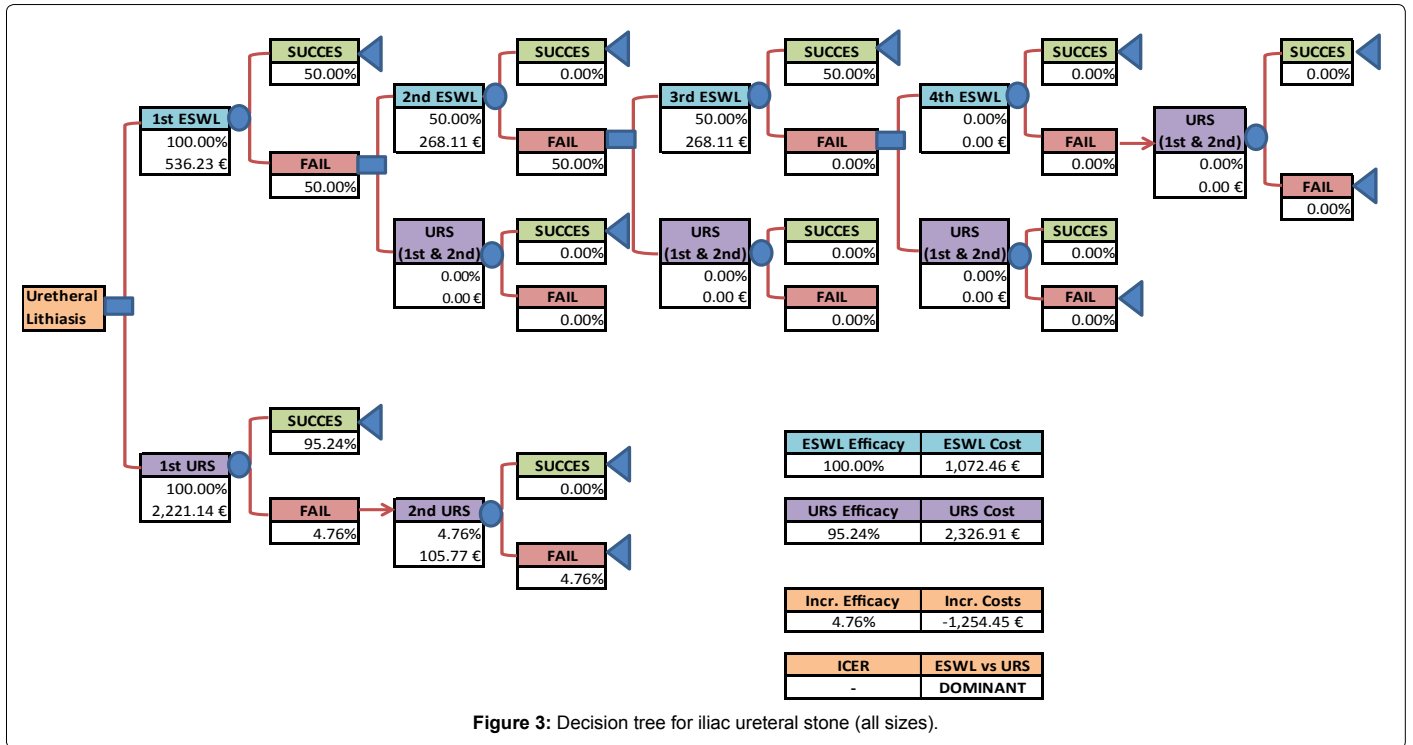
Uretheral Lithiasis

1st ESWL
100.00%
536.23 €

SUCCES
50.00%

FAIL
50.00%

2nd ESWL
50.00%
268.11 €

SUCCES
0.00%

FAIL
50.00%

URS (1st & 2nd)
0.00%
0.00 €

SUCCES
0.00%

FAIL
0.00%

3rd ESWL
50.00%
268.11 €

SUCCES
50.00%

FAIL
0.00%

URS (1st & 2nd)
0.00%
0.00 €

SUCCES
0.00%

FAIL
0.00%

4th ESWL
0.00%
0.00 €

SUCCES
0.00%

FAIL
0.00%

URS (1st & 2nd)
0.00%
0.00 €

SUCCES
0.00%

FAIL
0.00%

URS (1st & 2nd)
0.00%
0.00 €

SUCCES
0.00%

FAIL
0.00%

1st URS
100.00%
2,221.14 €

SUCCES
95.24%

FAIL
4.76%

2nd URS
4.76%
105.77 €

SUCCES
0.00%

FAIL
4.76%

| ESWL Efficacy | ESWL Cost |
|---|---|
| 100.00% | 1,072.46 € |

| URS Efficacy | URS Cost |
|---|---|
| 95.24% | 2,326.91 € |

| Incr. Efficacy | Incr. Costs |
|---|---|
| 4.76% | -1,254.45 € |

| ICER | ESWL vs URS |
|---|---|
| - | DOMINANT |

Figure 3: Decision tree for iliac ureteral stone (all sizes).